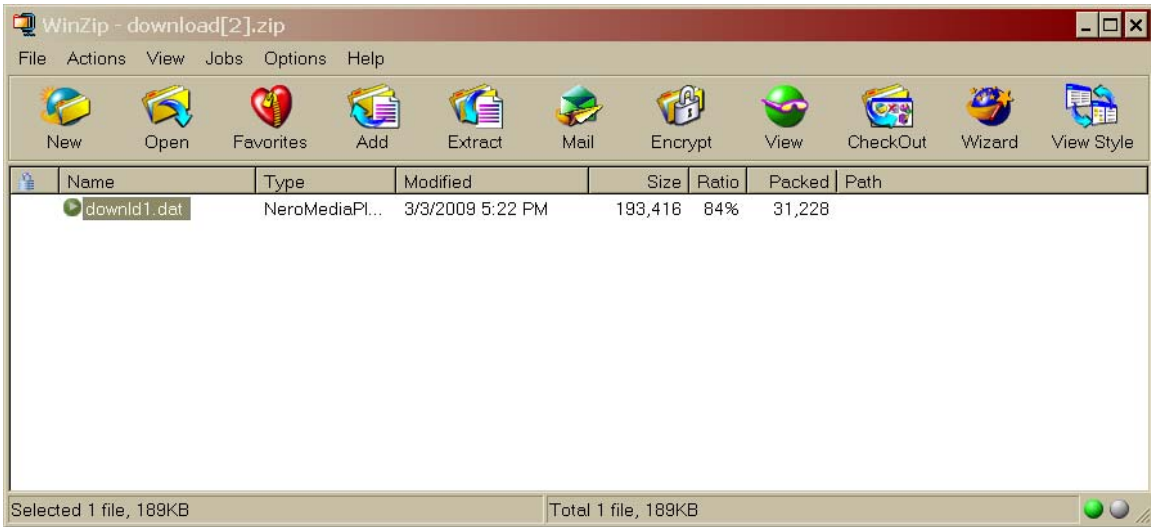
WinZip - download[2].zip

File Actions View Jobs Options Help

New Open Favorites Add Extract Mail Encrypt View CheckOut Wizard View Style

| Name | Type | Modified | Size | Ratio | Packed | Path |
|---|---|---|---|---|---|---|
| downld1.dat | NeroMediaPl... | 3/3/2009 5:22 PM | 193,416 | 84% | 31,228 | |

Selected 1 file, 189KB

Total 1 file, 189KB